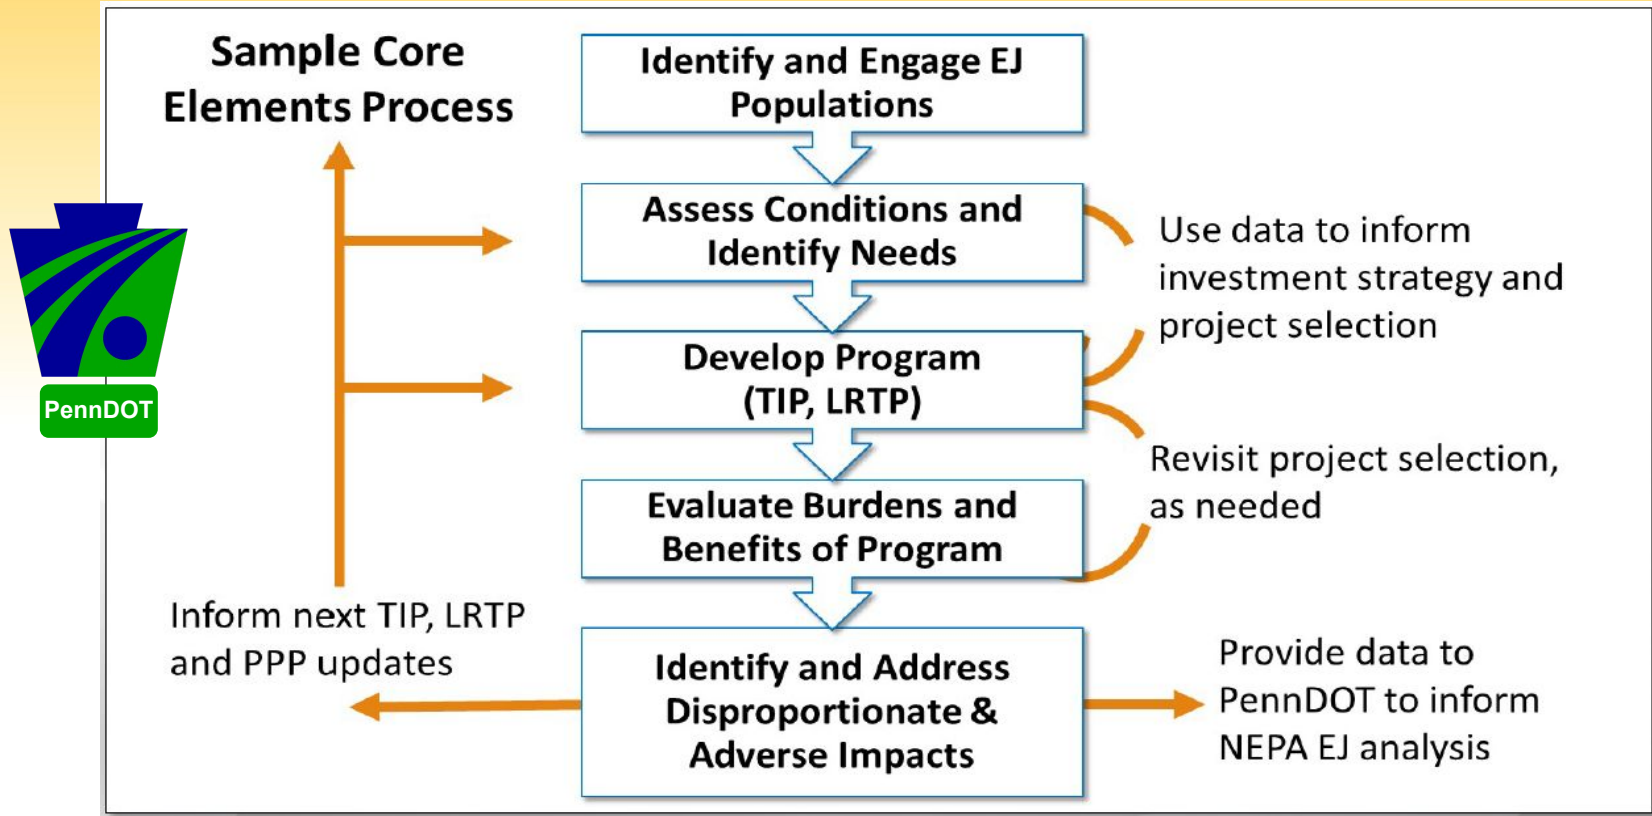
PennDOT

Sample Core Elements Process

Identify and Engage EJ Populations

Assess Conditions and Identify Needs

Use data to inform investment strategy and project selection

Develop Program (TIP, LRTP)

Revisit project selection, as needed

Evaluate Burdens and Benefits of Program

Inform next TIP, LRTP and PPP updates

Identify and Address Disproportionate & Adverse Impacts

Provide data to PennDOT to inform NEPA EJ analysis